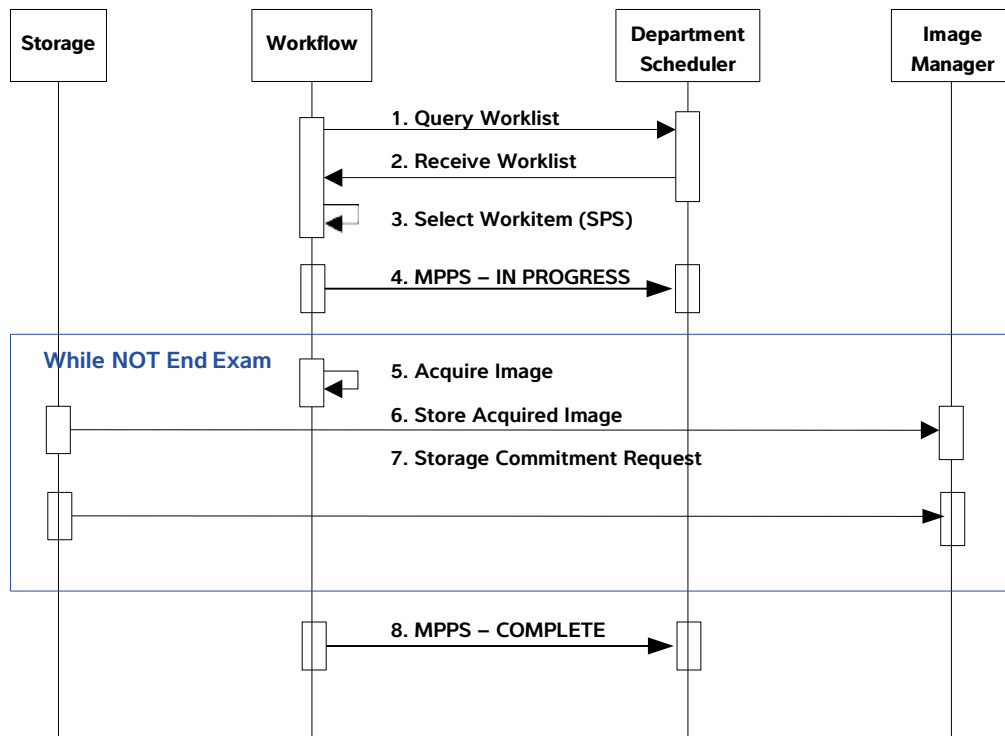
Storage

Workflow

Department Scheduler

Image Manager

1. Query Worklist

2. Receive Worklist

3. Select Workitem (SPS)

4. MPPS – IN PROGRESS

While NOT End Exam

5. Acquire Image

6. Store Acquired Image

7. Storage Commitment Request

8. MPPS – COMPLETE